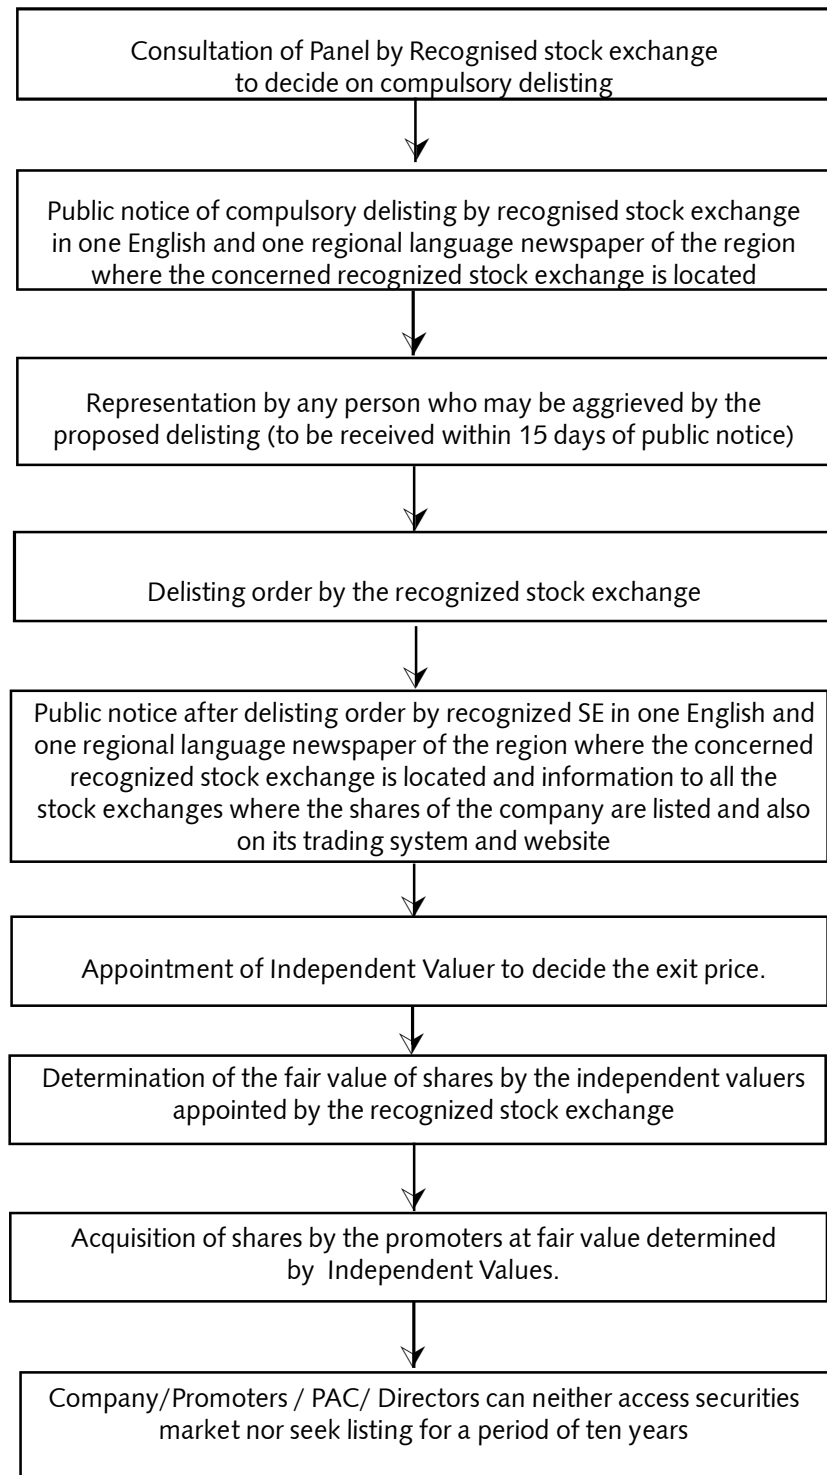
Consultation of Panel by Recognised stock exchange to decide on compulsory delisting

Public notice of compulsory delisting by recognised stock exchange in one English and one regional language newspaper of the region where the concerned recognized stock exchange is located

Representation by any person who may be aggrieved by the proposed delisting (to be received within 15 days of public notice)

Delisting order by the recognized stock exchange

Public notice after delisting order by recognized SE in one English and one regional language newspaper of the region where the concerned recognized stock exchange is located and information to all the stock exchanges where the shares of the company are listed and also on its trading system and website

Appointment of Independent Valuer to decide the exit price.

Determination of the fair value of shares by the independent valuers appointed by the recognized stock exchange

Acquisition of shares by the promoters at fair value determined by Independent Values.

Company/Promoters / PAC/ Directors can neither access securities market nor seek listing for a period of ten years